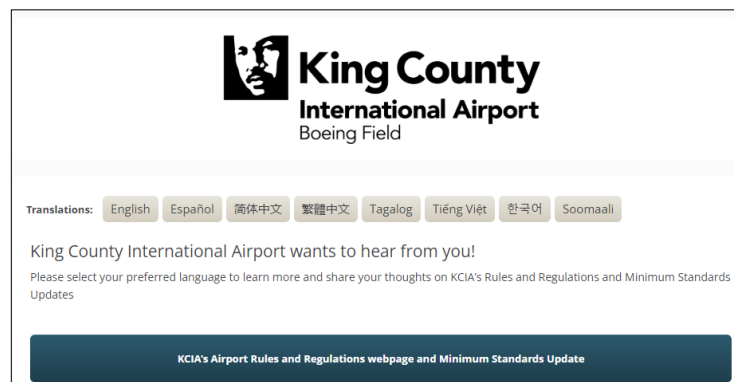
King County
International Airport
Boeing Field

Translations: English Español 简体中文 繁體中文 Tagalog Tiếng Việt 한국어 Soomaali

King County International Airport wants to hear from you!

Please select your preferred language to learn more and share your thoughts on KCIA's Rules and Regulations and Minimum Standards Updates

KCIA's Airport Rules and Regulations webpage and Minimum Standards Update